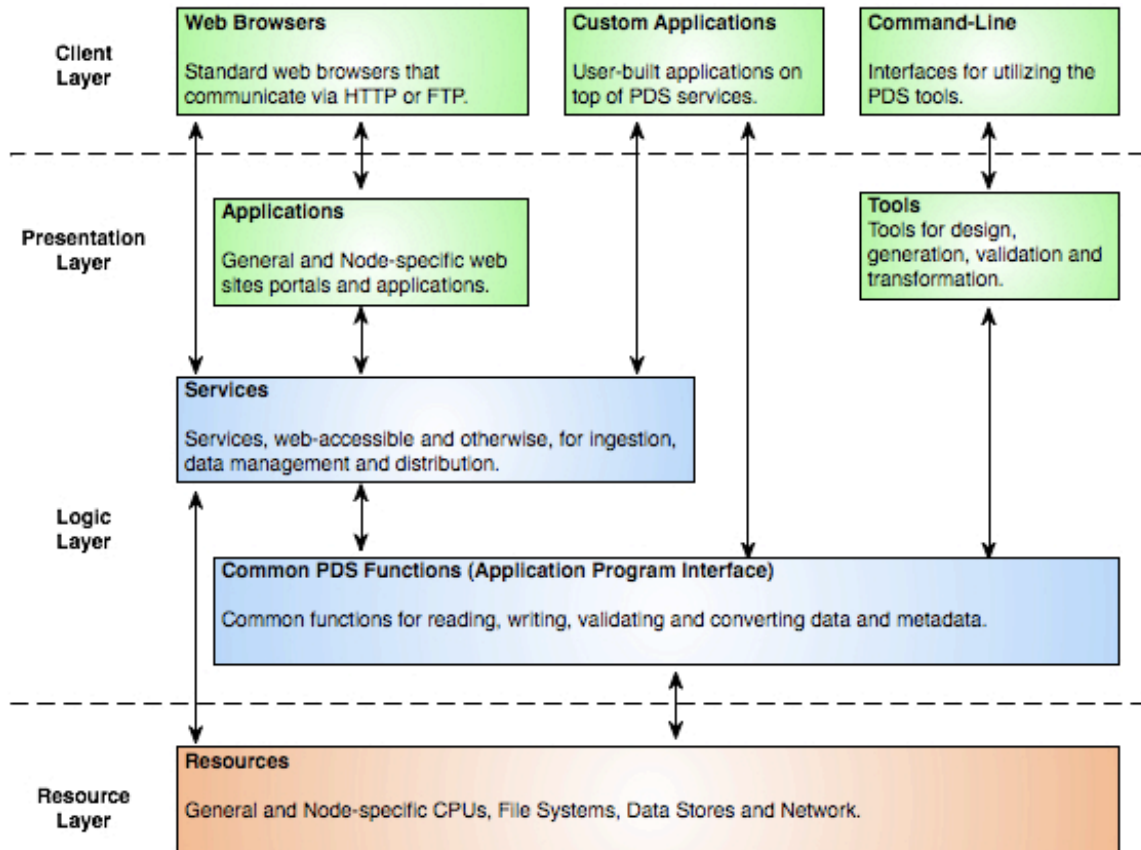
Client Layer

Web Browsers

Standard web browsers that communicate via HTTP or FTP.

Custom Applications

User-built applications on top of PDS services.

Command-Line

Interfaces for utilizing the PDS tools.

Presentation Layer

Applications

General and Node-specific web sites portals and applications.

Tools
Tools for design, generation, validation and transformation.

Services

Services, web-accessible and otherwise, for ingestion, data management and distribution.

Logic Layer

Common PDS Functions (Application Program Interface)

Common functions for reading, writing, validating and converting data and metadata.

Resource Layer

Resources

General and Node-specific CPUs, File Systems, Data Stores and Network.